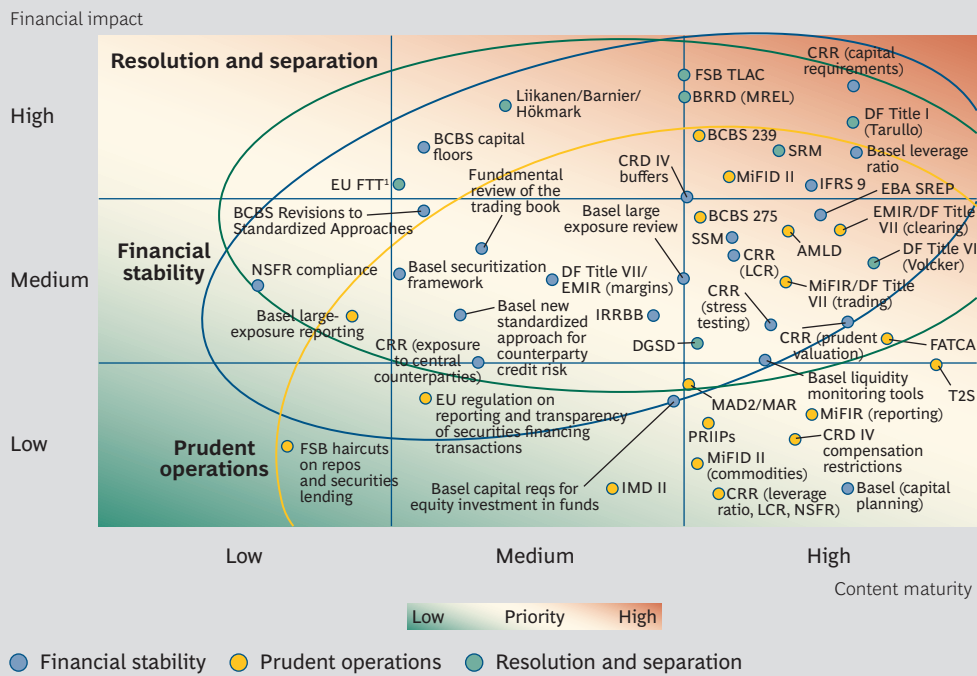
Financial impact

High

Medium

Low

Resolution and separation

Financial stability

Prudent operations

CRR (capital requirements)

FSB TLAC

Liikanen/Barnier/Hökmark

BRRD (MREL)

DF Title I (Tarullo)

BCBS 239

BCBS capital floors

SRM

Basel leverage ratio

CRD IV buffers

MiFID II

IFRS 9

EBA SREP

EU FTT¹

Fundamental review of the trading book

BCBS Revisions to Standardized Approaches

Basel large exposure review

BCBS 275

EMIR/DF Title VII (clearing)

SSM

AMLD

CRR (LCR)

DF Title VI (Volcker)

NSFR compliance

Basel securitization framework

DF Title VII/ EMIR (margins)

MiFIR/DF Title VII (trading)

Basel large-exposure reporting

Basel new standardized approach for counterparty credit risk

IRRBB

CRR (stress testing)

CRR (exposure to central counterparties)

DGSD

CRR (prudent valuation)

FATCA

Basel liquidity monitoring tools

T2S

EU regulation on reporting and transparency of securities financing transactions

MAD2/MAR

MiFIR (reporting)

PRIIPs

CRD IV compensation restrictions

FSB haircuts on repos and securities lending

MiFID II (commodities)

Basel capital reqs for equity investment in funds

IMD II

CRR (leverage ratio, LCR, NSFR)

Basel (capital planning)

Low

Medium

High

Content maturity

Low Priority High

Financial stability Prudent operations Resolution and separation